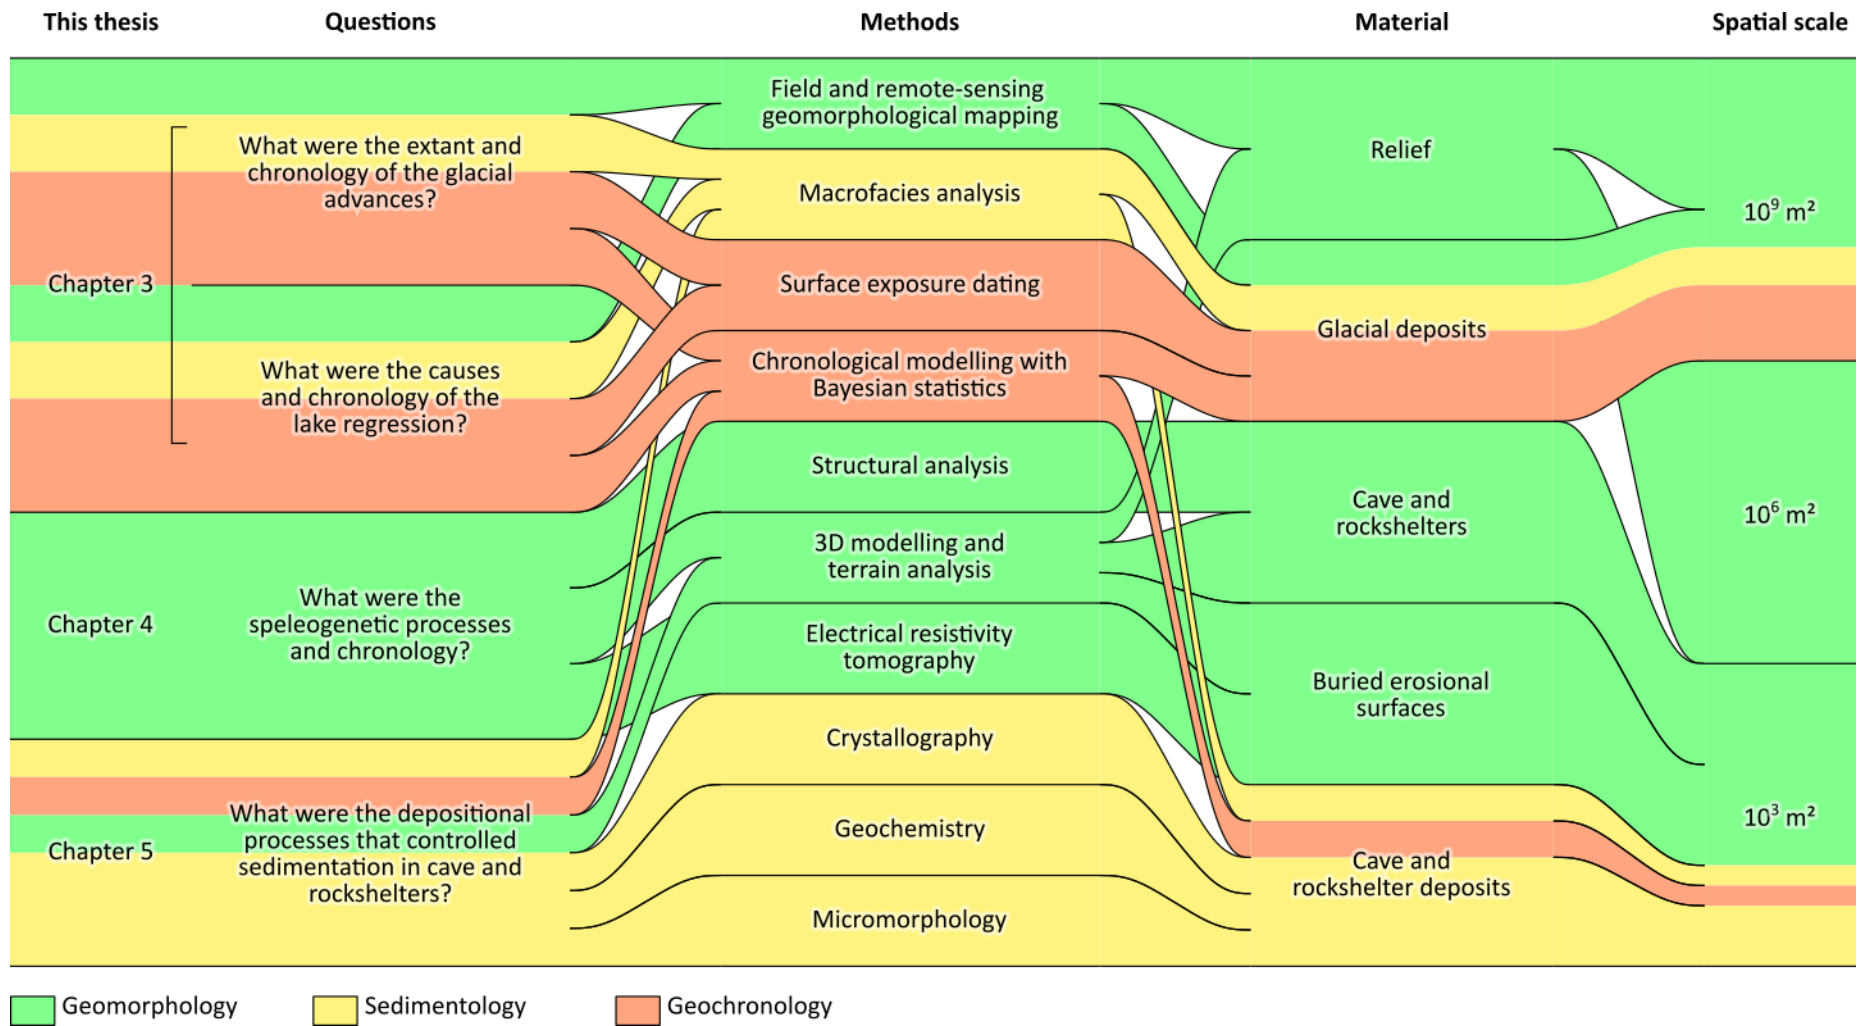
This thesis | Questions | Methods | Material | Spatial scale

Chapter 3

What were the extant and chronology of the glacial advances?

What were the causes and chronology of the lake regression?

Chapter 4

What were the speleogenetic processes and chronology?

Chapter 5

What were the depositional processes that controlled sedimentation in cave and rockshelters?

Field and remote-sensing geomorphological mapping

Macrofacies analysis

Surface exposure dating

Chronological modelling with Bayesian statistics

Structural analysis

3D modelling and terrain analysis

Electrical resistivity tomography

Crystallography

Geochemistry

Micromorphology

Relief

Glacial deposits

Cave and rockshelters

Buried erosional surfaces

Cave and rockshelter deposits

$10^9$ m²

$10^6$ m²

$10^3$ m²

Geomorphology

Sedimentology

Geochronology